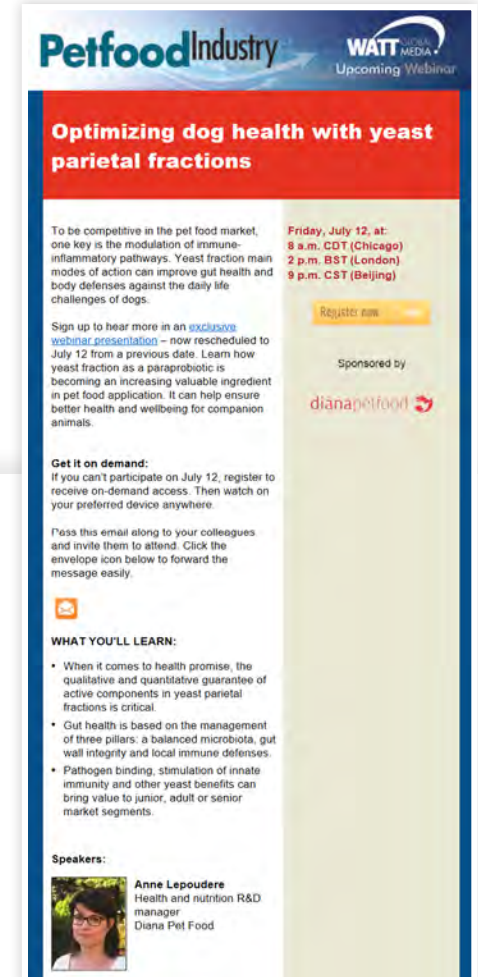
PetfoodIndustry

WATT GLOBAL MEDIA
Upcoming Webinar

Optimizing dog health with yeast parietal fractions

To be competitive in the pet food market, one key is the modulation of immune-inflammatory pathways. Yeast fraction main modes of action can improve gut health and body defenses against the daily life challenges of dogs.

Sign up to hear more in an exclusive webinar presentation – now rescheduled to July 12 from a previous date. Learn how yeast fraction as a paraprobiotic is becoming an increasing valuable ingredient in pet food application. It can help ensure better health and wellbeing for companion animals.

Get it on demand:
If you can't participate on July 12, register to receive on-demand access. Then watch on your preferred device anywhere.

Pass this email along to your colleagues and invite them to attend. Click the envelope icon below to forward the message easily.

WHAT YOU'LL LEARN:

• When it comes to health promise, the qualitative and quantitative guarantee of active components in yeast parietal fractions is critical.
• Gut health is based on the management of three pillars: a balanced microbiota, gut wall integrity and local immune defenses.
• Pathogen binding, stimulation of innate immunity and other yeast benefits can bring value to junior, adult or senior market segments.

Speakers:

Anne Lepoudere
Health and nutrition R&D manager
Diana Pet Food

Friday, July 12, at:
8 a.m. CDT (Chicago)
2 p.m. BST (London)
9 p.m. CST (Beijing)

Register now

Sponsored by

dianapetfood